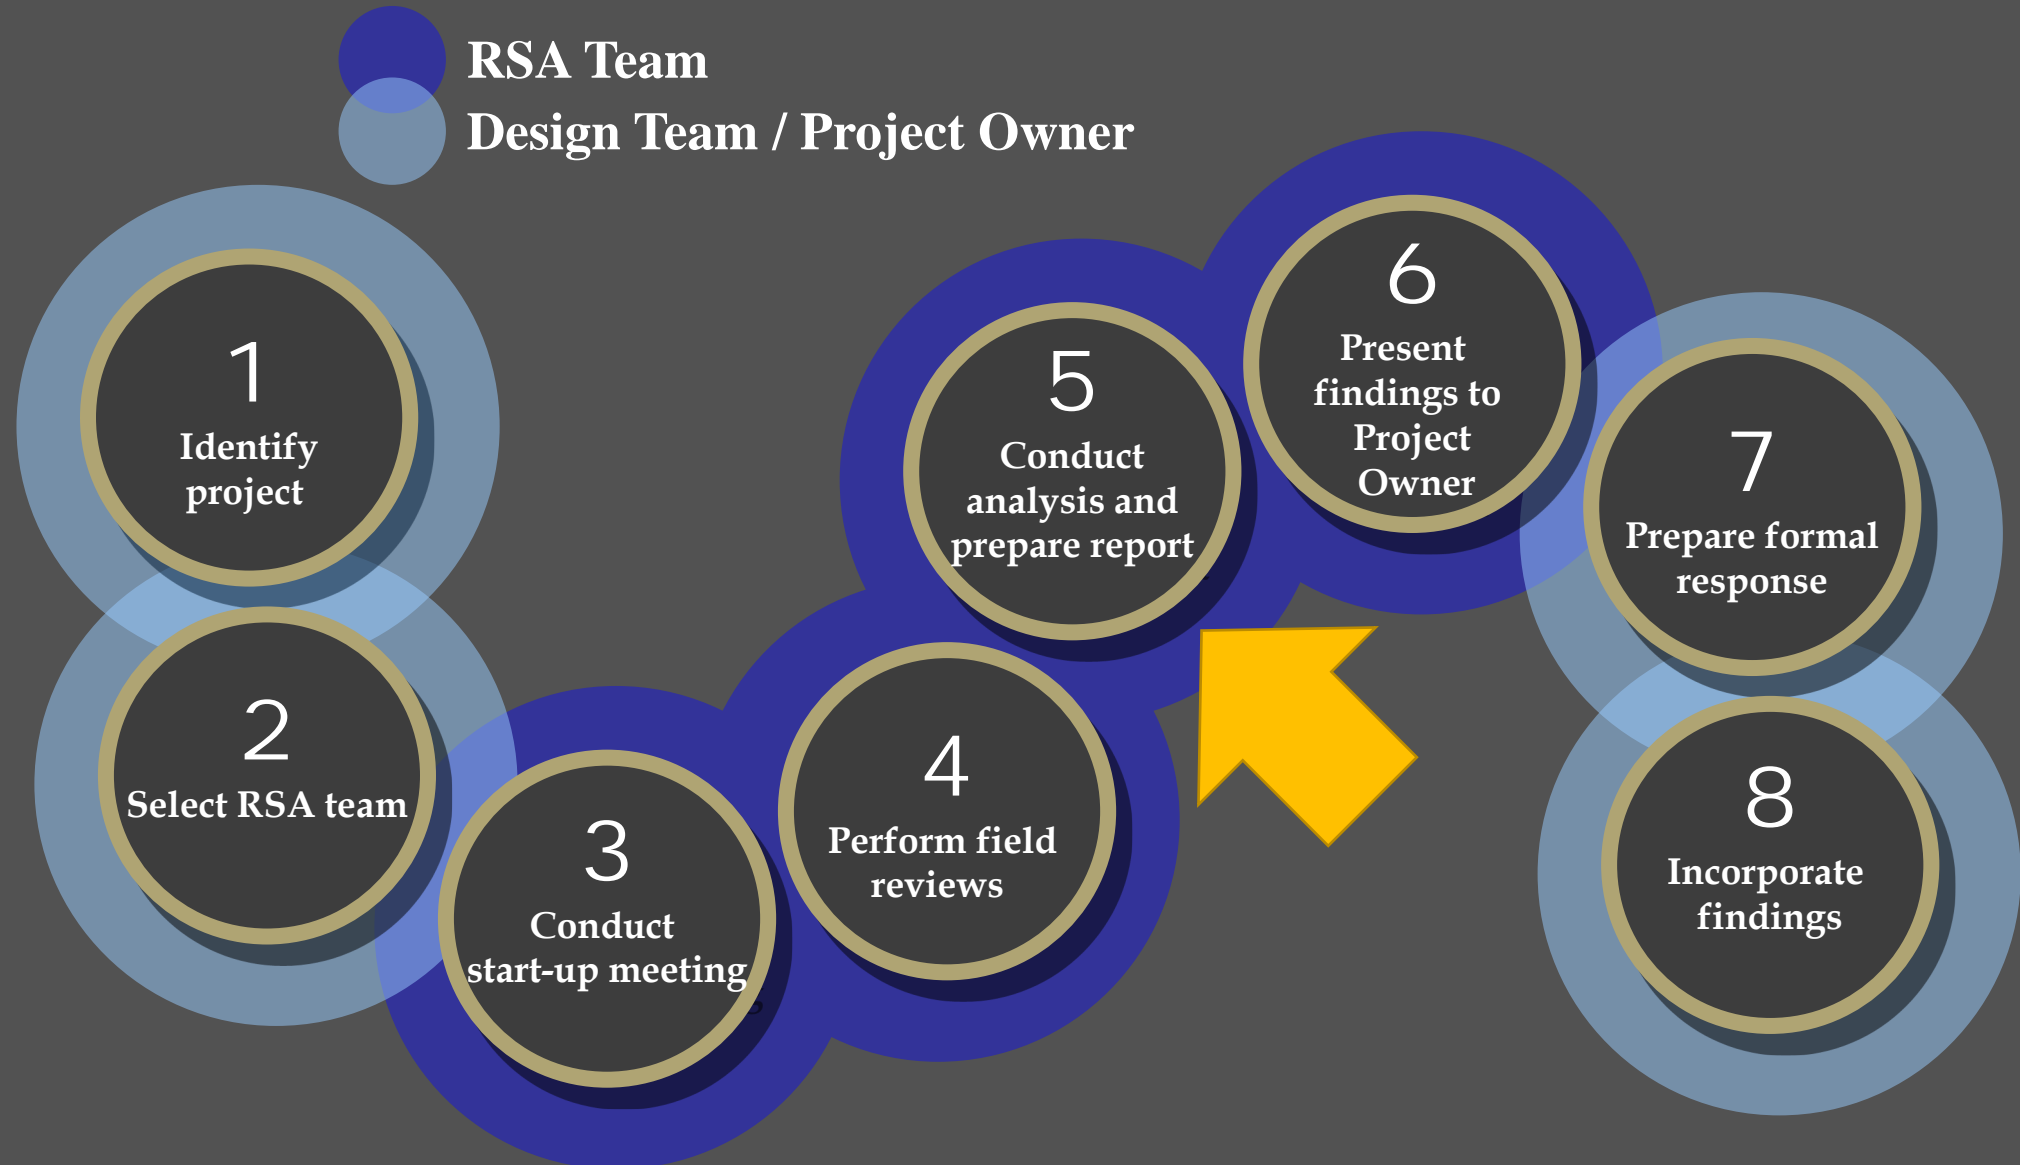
RSA Team
Design Team / Project Owner

1
Identify project

2
Select RSA team

3
Conduct start-up meeting

4
Perform field reviews

5
Conduct analysis and prepare report

6
Present findings to Project Owner

7
Prepare formal response

8
Incorporate findings